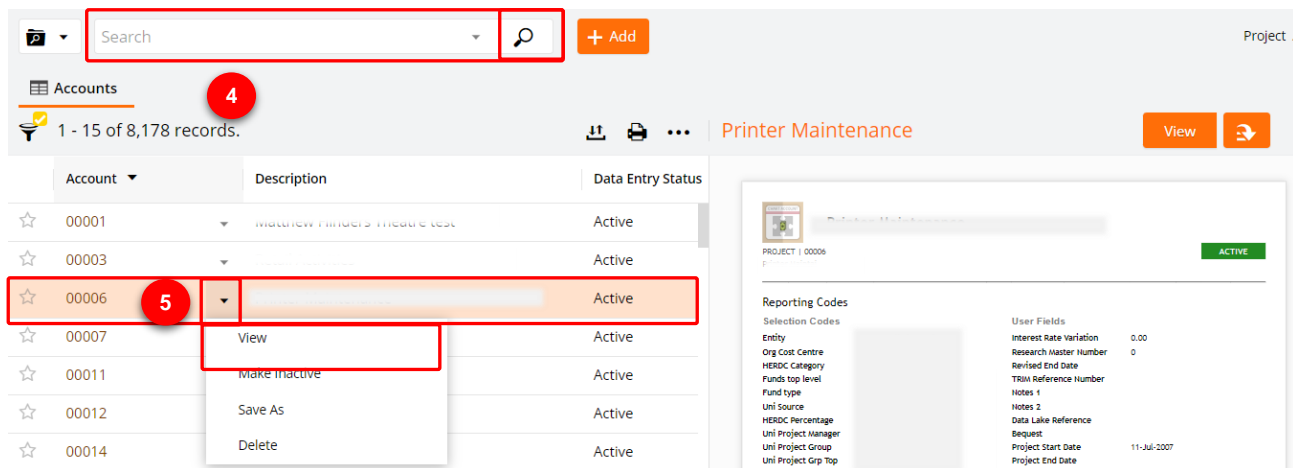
Search

+ Add

Project

Accounts

4

1 - 15 of 8,178 records.

Printer Maintenance

View

| Account | Description | Data Entry Status |
|---|---|---|
| 00001 | Matthew Flinders Theatre test | Active |
| 00003 | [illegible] | Active |
| 00006 | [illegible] | Active |
| 00007 | | Active |
| 00011 | | Active |
| 00012 | | Active |
| 00014 | | Active |

5

View
Make Inactive
Save As
Delete

PROJECT | 00006

ACTIVE

Reporting Codes

Selection Codes
Entity
Org Cost Centre
HERDC Category
Funds top level
Fund type
Uni Source
HERDC Percentage
Uni Project Manager
Uni Project Group
Uni Project Grp Top

User Fields
Interest Rate Variation 0.00
Research Master Number 0
Revised End Date
TRIM Reference Number
Notes 1
Notes 2
Data Lake Reference
Bequest
Project Start Date 11-Jul-2007
Project End Date